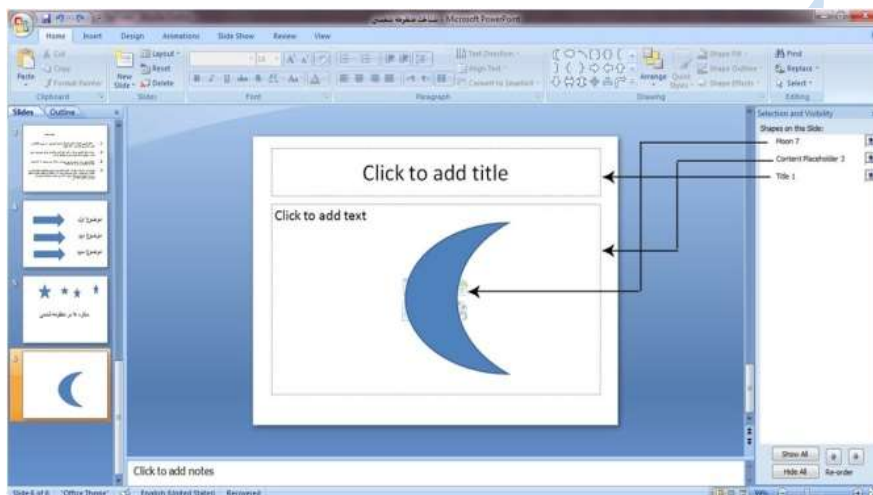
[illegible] - Microsoft PowerPoint

Home Insert Design Animations Slide Show Review View

Cut Copy Paste Format Painter Clipboard
New Slide Layout Reset Delete Slides
Font
Paragraph
Text Direction Align Text Convert to SmartArt
Drawing Arrange Quick Styles Shape Fill Shape Outline Shape Effects
Find Replace Select Editing

Slides Outline

Selection and Visibility
Shapes on this Slide:
Moon 7
Content Placeholder 3
Title 1

Click to add title

Click to add text

Click to add notes

Show All Hide All Re-order

Slide 6 of 6 "Office Theme" English (United States) Recovered